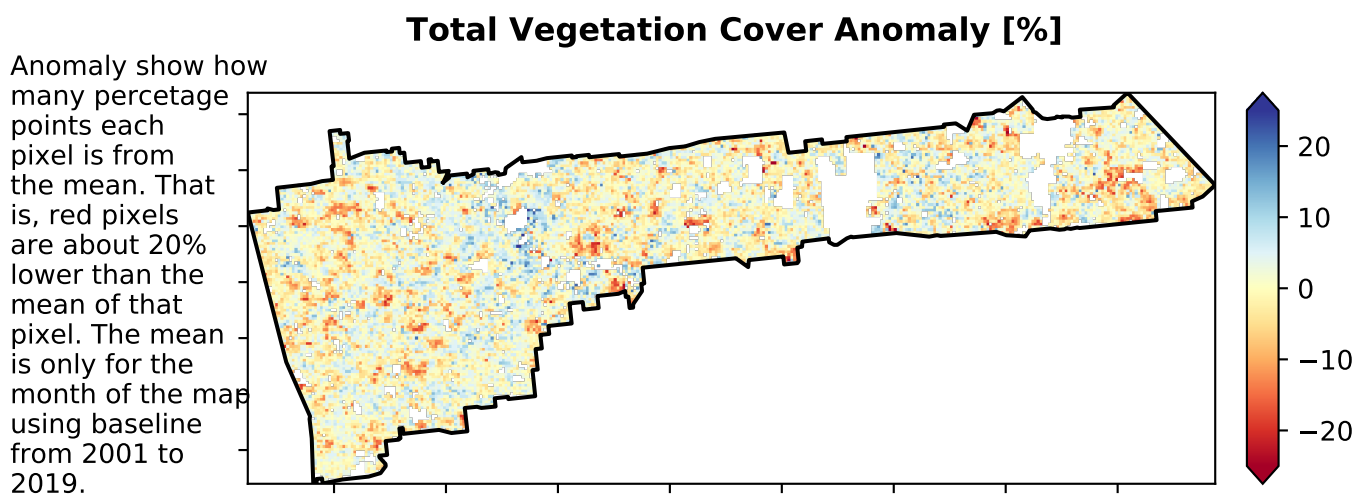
Total Vegetation Cover Anomaly [%]

Anomaly show how many percetage points each pixel is from the mean. That is, red pixels are about 20% lower than the mean of that pixel. The mean is only for the month of the map using baseline from 2001 to 2019.

20
10
0
−10
−20